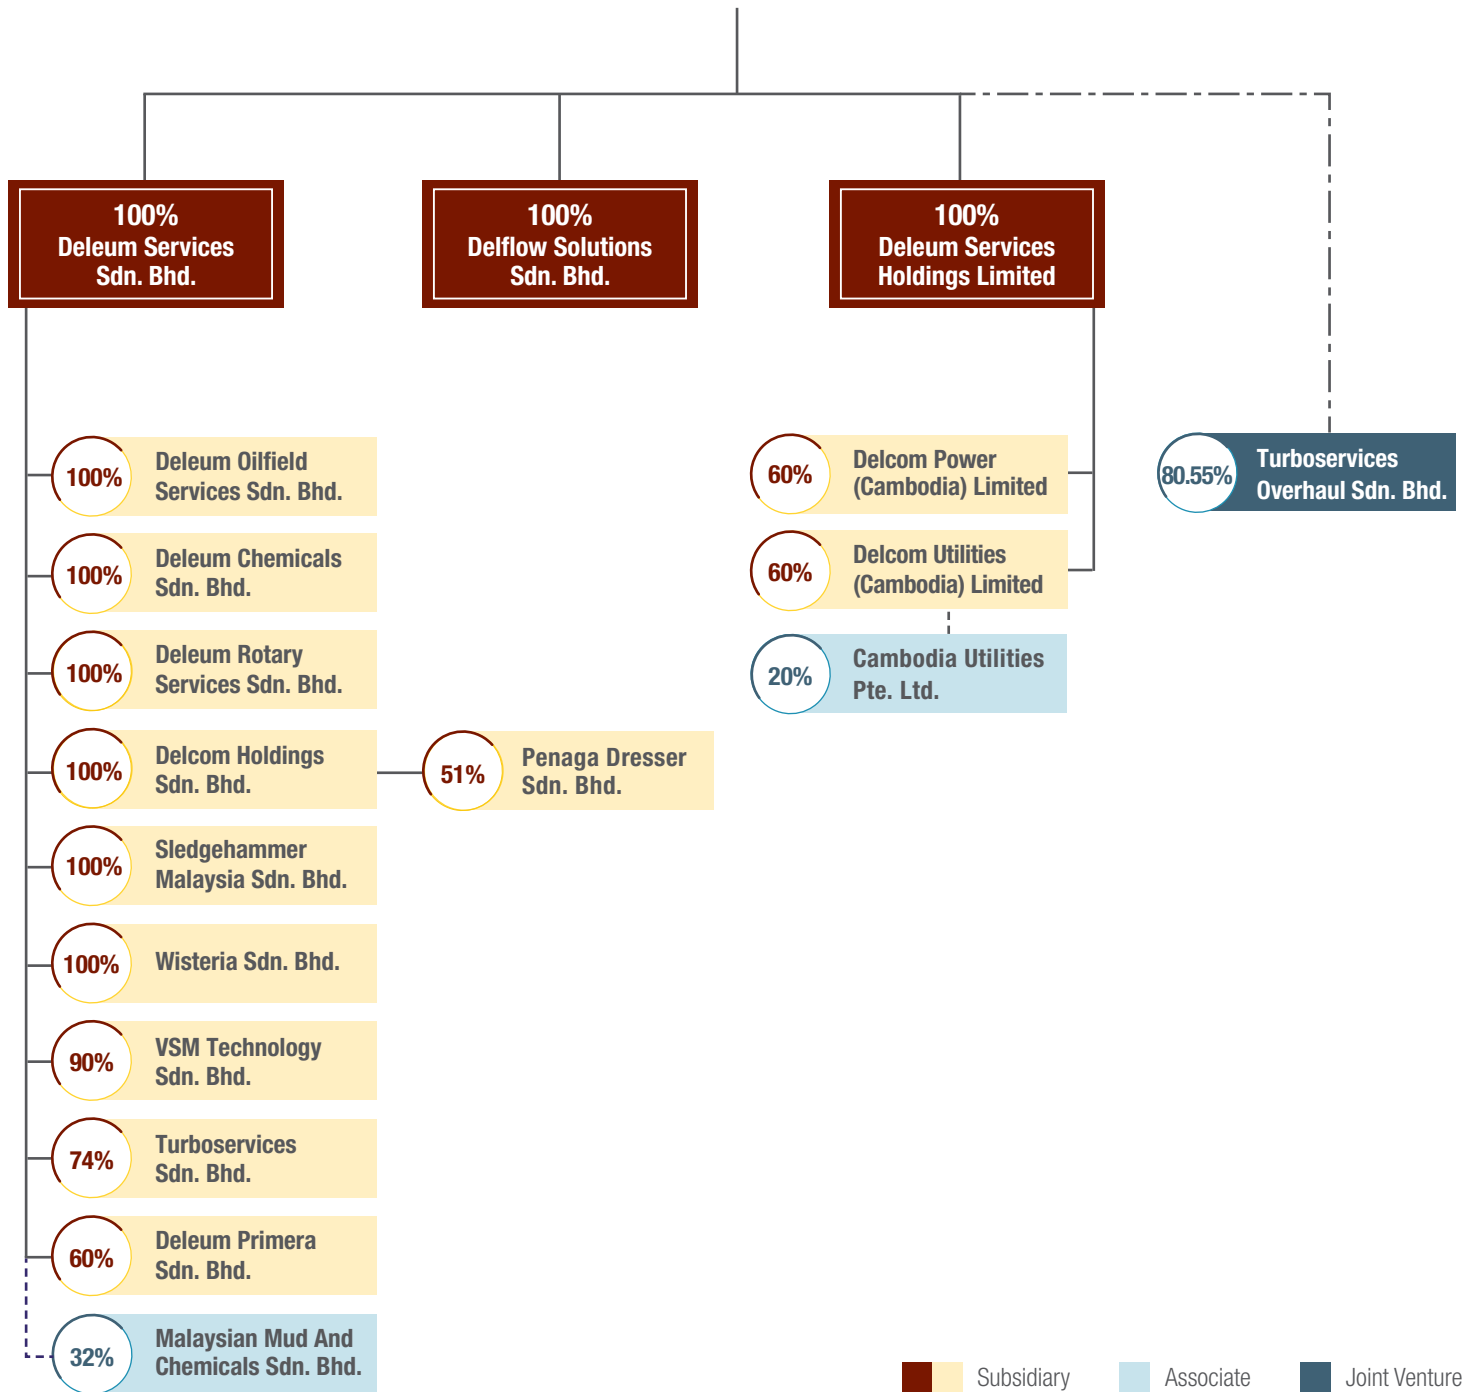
100%
Deleum Services Sdn. Bhd.

100%
Delflow Solutions Sdn. Bhd.

100%
Deleum Services Holdings Limited

100% Deleum Oilfield Services Sdn. Bhd.

100% Deleum Chemicals Sdn. Bhd.

100% Deleum Rotary Services Sdn. Bhd.

100% Delcom Holdings Sdn. Bhd.

51% Penaga Dresser Sdn. Bhd.

100% Sledgehammer Malaysia Sdn. Bhd.

100% Wisteria Sdn. Bhd.

90% VSM Technology Sdn. Bhd.

74% Turboservices Sdn. Bhd.

60% Deleum Primera Sdn. Bhd.

32% Malaysian Mud And Chemicals Sdn. Bhd.

60% Delcom Power (Cambodia) Limited

60% Delcom Utilities (Cambodia) Limited

20% Cambodia Utilities Pte. Ltd.

80.55% Turboservices Overhaul Sdn. Bhd.

Subsidiary Associate Joint Venture